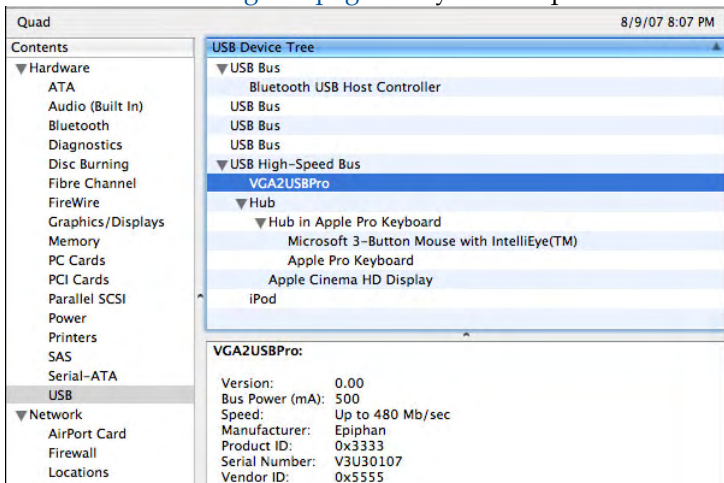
Quad

8/9/07 8:07 PM

Contents
▼Hardware
ATA
Audio (Built In)
Bluetooth
Diagnostics
Disc Burning
Fibre Channel
FireWire
Graphics/Displays
Memory
PC Cards
PCI Cards
Parallel SCSI
Power
Printers
SAS
Serial-ATA
USB
▼Network
AirPort Card
Firewall
Locations

USB Device Tree
▼USB Bus
Bluetooth USB Host Controller
USB Bus
USB Bus
USB Bus
▼USB High-Speed Bus
VGA2USBPro
▼Hub
▼Hub in Apple Pro Keyboard
Microsoft 3-Button Mouse with IntelliEye(TM)
Apple Pro Keyboard
Apple Cinema HD Display
iPod

VGA2USBPro:

| | |
|---|---|
| Version: | 0.00 |
| Bus Power (mA): | 500 |
| Speed: | Up to 480 Mb/sec |
| Manufacturer: | Epiphan |
| Product ID: | 0x3333 |
| Serial Number: | V3U30107 |
| Vendor ID: | 0x5555 |